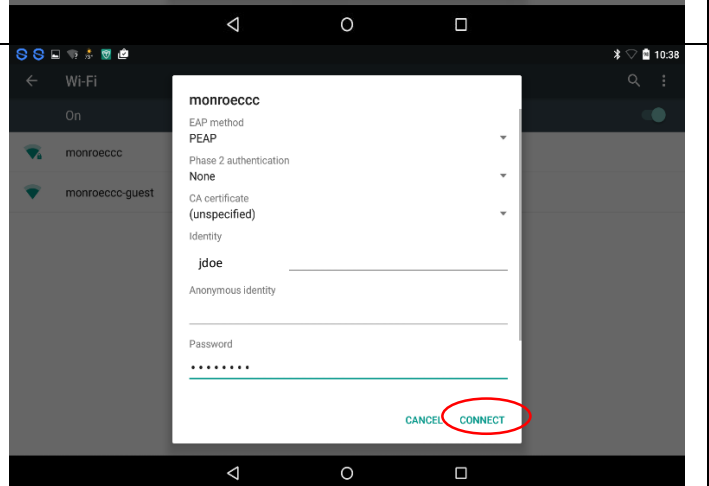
10:38

Wi-Fi

On

monroeccc

monroeccc-guest

monroeccc

EAP method
PEAP

Phase 2 authentication
None

CA certificate
(unspecified)

Identity
jdoe

Anonymous identity

Password
••••••••

CANCEL CONNECT